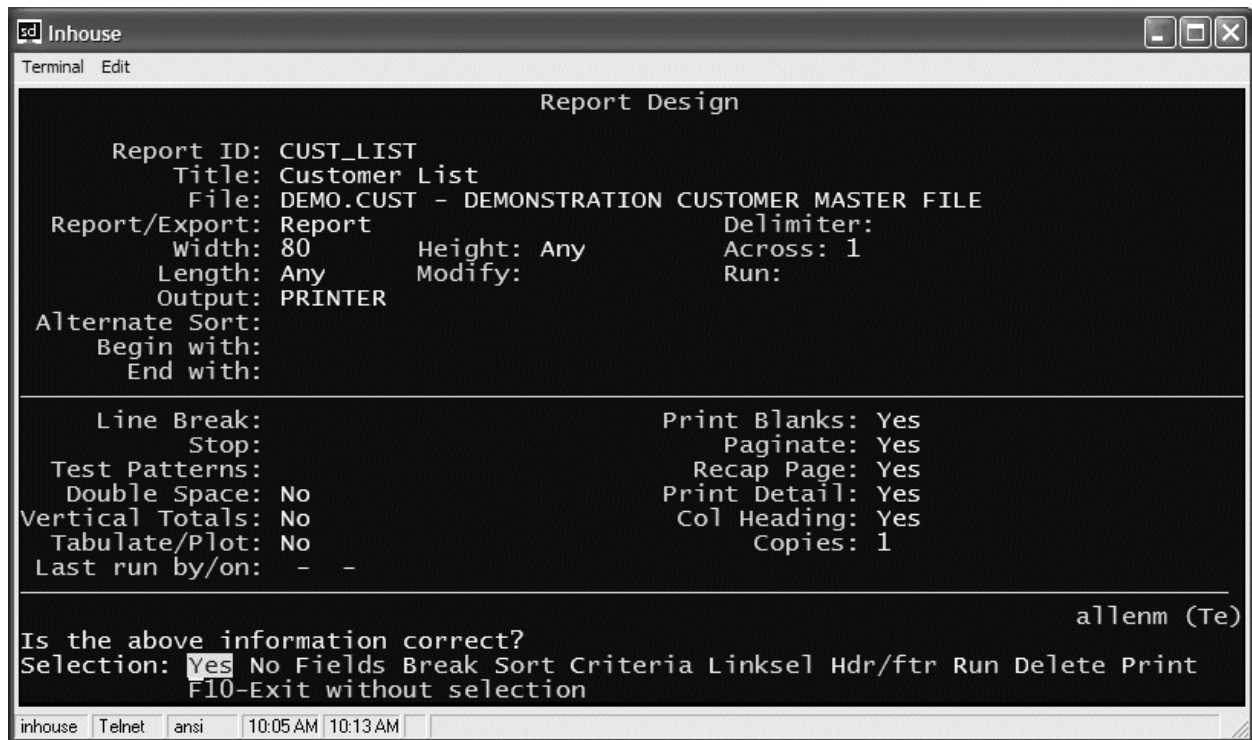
Inhouse

Terminal Edit

Report Design

Report ID: CUST_LIST
Title: Customer List
File: DEMO.CUST - DEMONSTRATION CUSTOMER MASTER FILE
Report/Export: Report
Delimiter:
Width: 80
Height: Any
Across: 1
Length: Any
Modify:
Run:
Output: PRINTER
Alternate Sort:
Begin with:
End with:

Line Break:
Stop:
Test Patterns:
Double Space: No
Vertical Totals: No
Tabulate/Plot: No
Last run by/on: - -

Print Blanks: Yes
Paginate: Yes
Recap Page: Yes
Print Detail: Yes
Col Heading: Yes
Copies: 1

allenm (Te)

Is the above information correct?
Selection: Yes No Fields Break Sort Criteria Linksel Hdr/ftr Run Delete Print
F10-Exit without selection

inhouse Telnet ansi 10:05 AM 10:13 AM